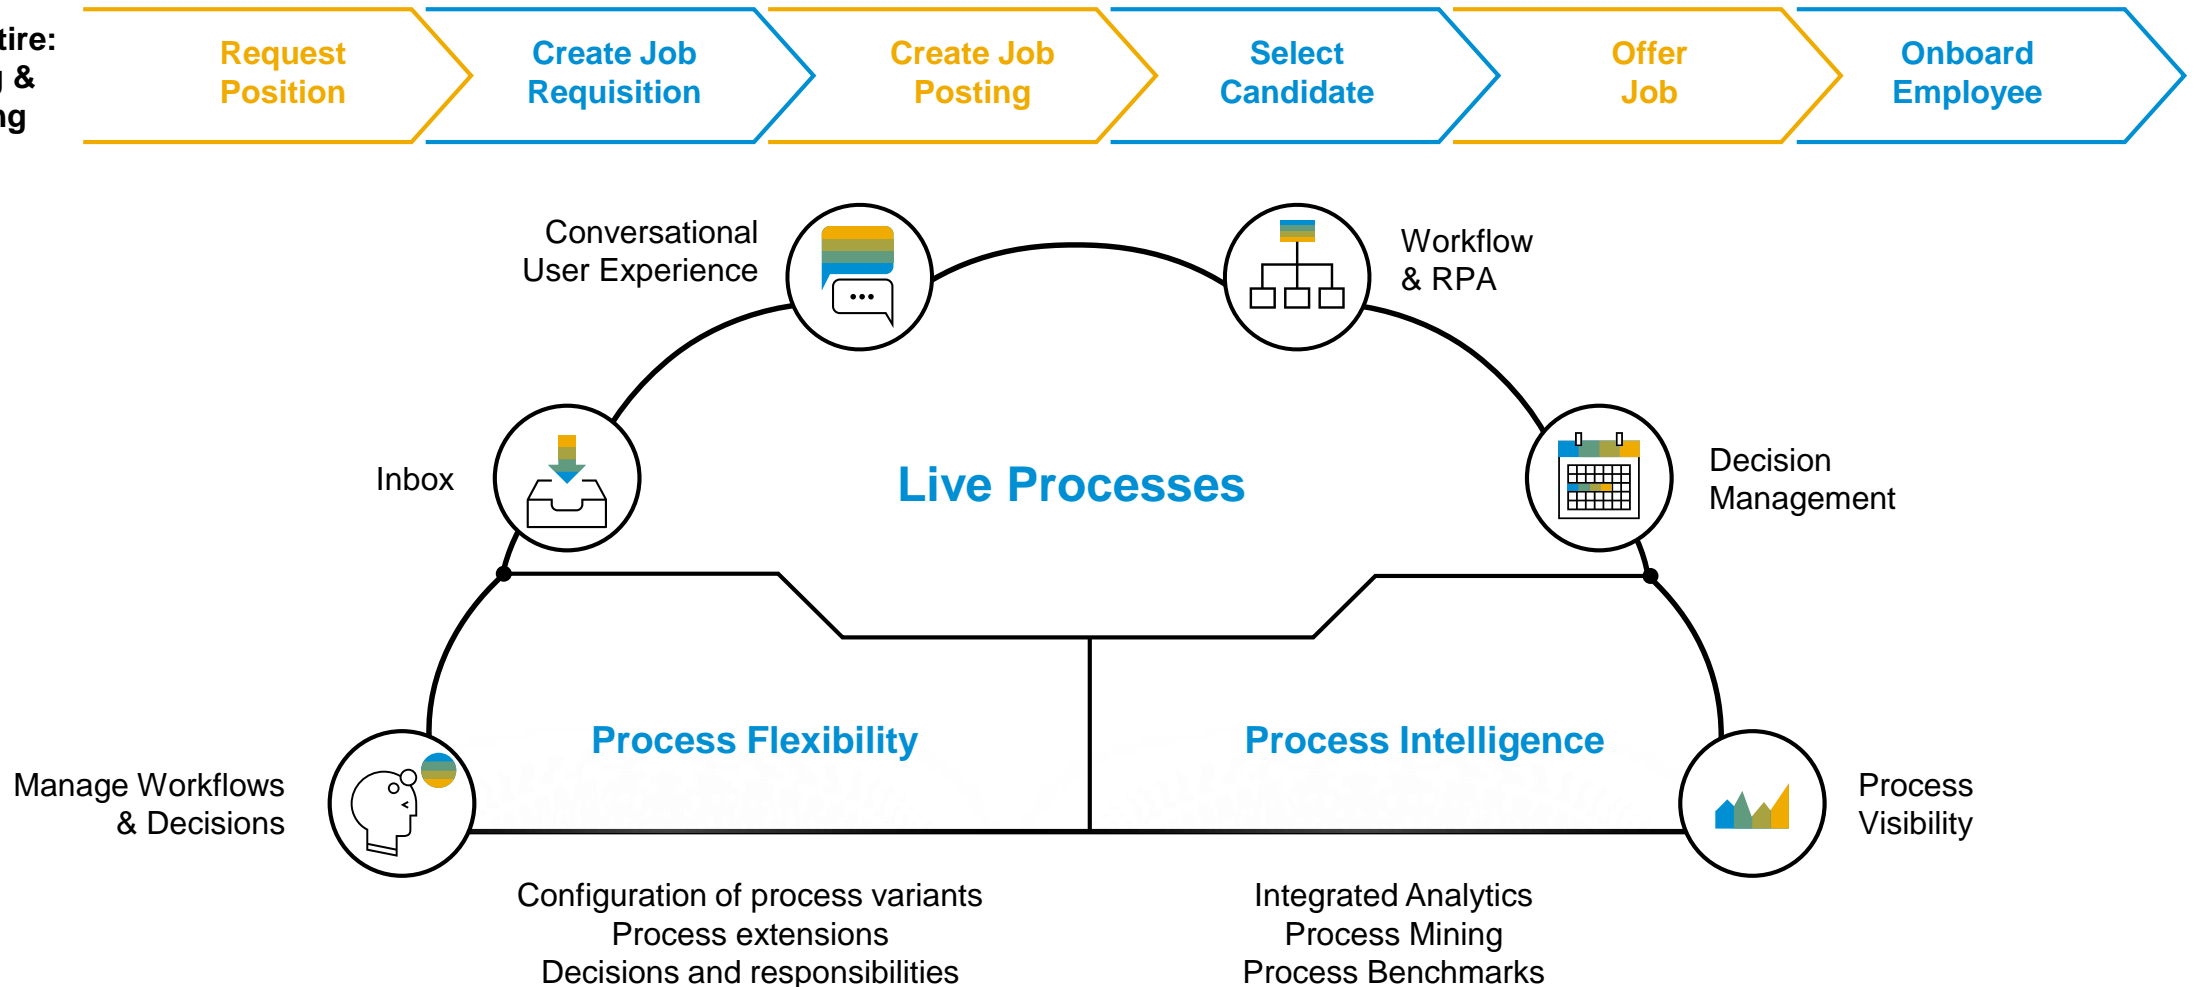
tire:
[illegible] &
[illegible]ng

Request Position

Create Job Requisition

Create Job Posting

Select Candidate

Offer Job

Onboard Employee

Conversational User Experience

Workflow & RPA

Inbox

Live Processes

Decision Management

Process Flexibility

Process Intelligence

Manage Workflows & Decisions

Process Visibility

Configuration of process variants
Process extensions
Decisions and responsibilities

Integrated Analytics
Process Mining
Process Benchmarks